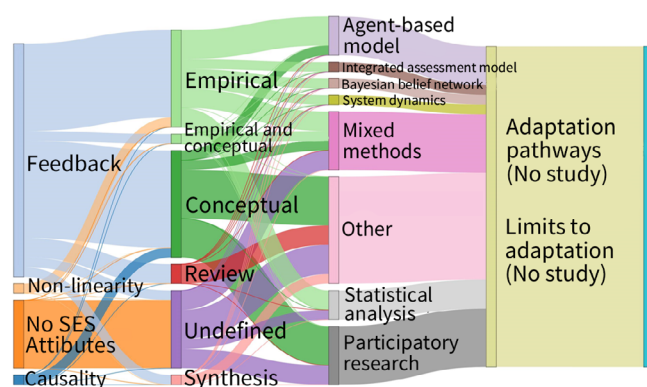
Feedback

Non-linearity

No SES Attibutes

Causality

Empirical

Empirical and conceptual

Conceptual

Review

Undefined

Synthesis

Agent-based model

Integrated assessment model

Bayesian belief network

System dynamics

Mixed methods

Other

Statistical analysis

Participatory research

Adaptation pathways (No study)

Limits to adaptation (No study)